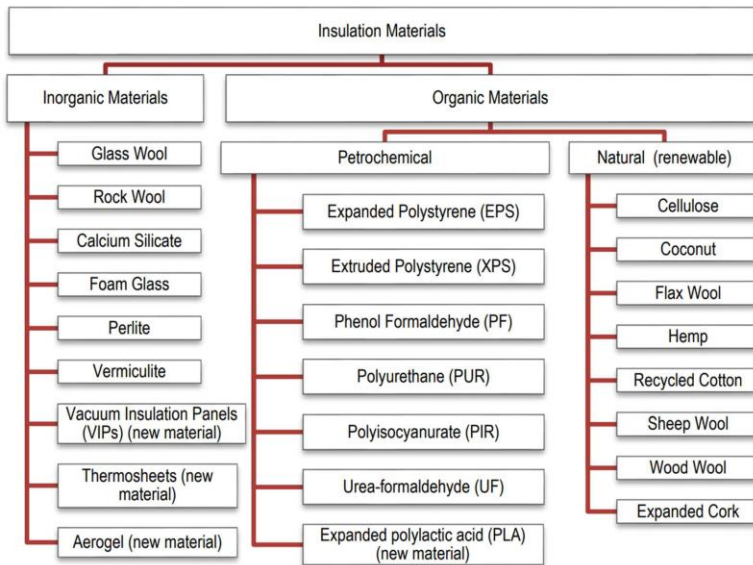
Insulation Materials

Inorganic Materials

Glass Wool

Rock Wool

Calcium Silicate

Foam Glass

Perlite

Vermiculite

Vacuum Insulation Panels (VIPs) (new material)

Thermosheets (new material)

Aerogel (new material)

Organic Materials

Petrochemical

Expanded Polystyrene (EPS)

Extruded Polystyrene (XPS)

Phenol Formaldehyde (PF)

Polyurethane (PUR)

Polyisocyanurate (PIR)

Urea-formaldehyde (UF)

Expanded polylactic acid (PLA) (new material)

Natural (renewable)

Cellulose

Coconut

Flax Wool

Hemp

Recycled Cotton

Sheep Wool

Wood Wool

Expanded Cork